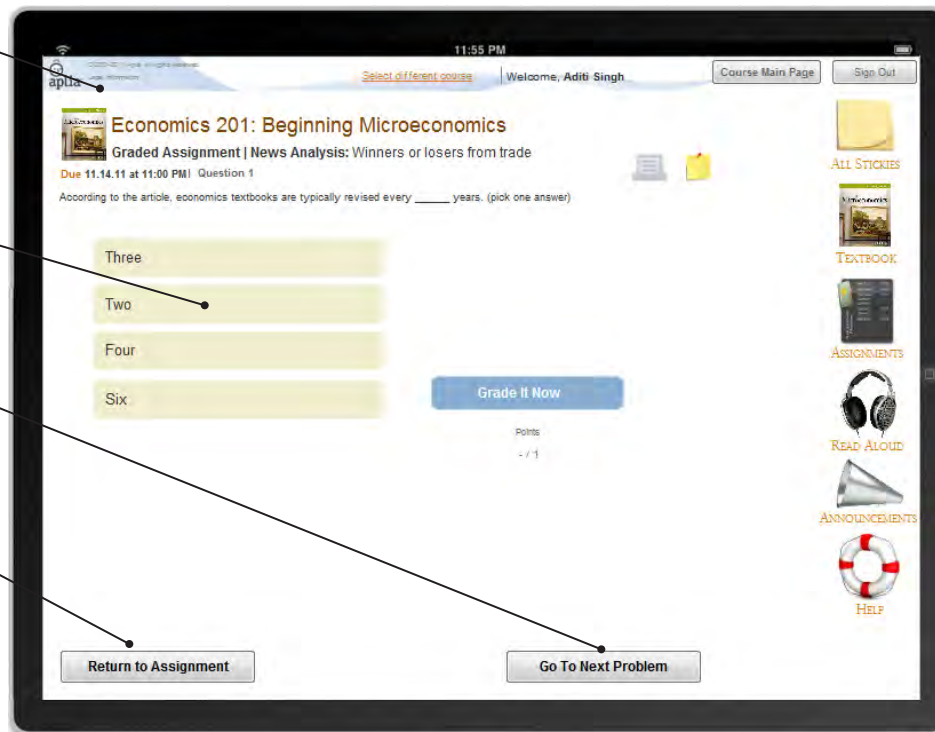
11:55 PM

aplia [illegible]

Select different course

Welcome, Aditi Singh

Course Main Page

Sign Out

Economics 201: Beginning Microeconomics

Graded Assignment | News Analysis: Winners or losers from trade

Due 11.14.11 at 11:00 PM | Question 1

According to the article, economics textbooks are typically revised every ______ years. (pick one answer)

Three

Two

Four

Six

Grade It Now

Points

- / 1

All Stickies

Textbook

Assignments

Read Aloud

Announcements

Help

Return to Assignment

Go To Next Problem